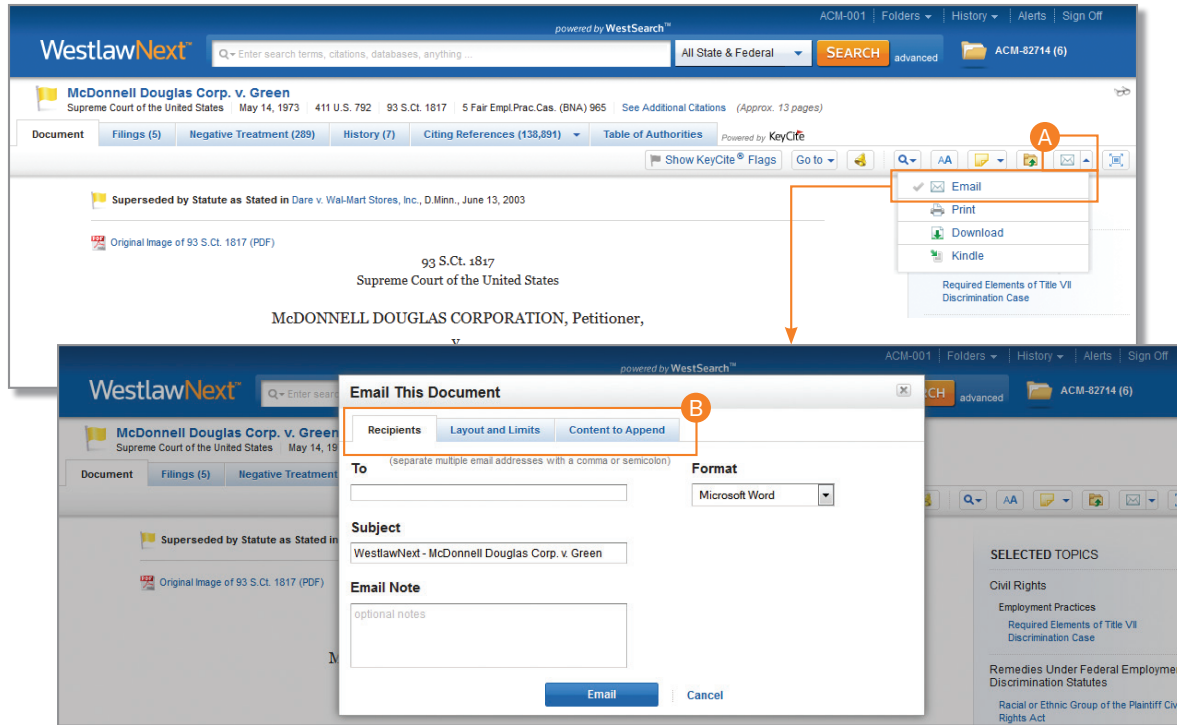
ACM-001 | Folders | History | Alerts | Sign Off

powered by WestSearch™

WestlawNext™

Enter search terms, citations, databases, anything ...

All State & Federal

SEARCH advanced

ACM-82714 (6)

McDonnell Douglas Corp. v. Green

Supreme Court of the United States | May 14, 1973 | 411 U.S. 792 | 93 S.Ct. 1817 | 5 Fair Empl.Prac.Cas. (BNA) 965 | See Additional Citations (Approx. 13 pages)

Document | Filings (5) | Negative Treatment (289) | History (7) | Citing References (138,891) | Table of Authorities | Powered by KeyCite

Show KeyCite® Flags | Go to | AA

A

Email
Print
Download
Kindle

Superseded by Statute as Stated in Dare v. Wal-Mart Stores, Inc., D.Minn., June 13, 2003

Original Image of 93 S.Ct. 1817 (PDF)

93 S.Ct. 1817
Supreme Court of the United States

McDONNELL DOUGLAS CORPORATION, Petitioner,

Required Elements of Title VII Discrimination Case

ACM-001 | Folders | History | Alerts | Sign Off

powered by WestSearch™

WestlawNext™

advanced

ACM-82714 (6)

McDonnell Douglas Corp. v. Green

Supreme Court of the United States | May 14,

Document | Filings (5) | Negative Treatment

Superseded by Statute as Stated in

Original Image of 93 S.Ct. 1817 (PDF)

Email This Document

B

Recipients | Layout and Limits | Content to Append

To (separate multiple email addresses with a comma or semicolon)

Format

Microsoft Word

Subject

WestlawNext - McDonnell Douglas Corp. v. Green

Email Note

optional notes

Email | Cancel

SELECTED TOPICS

Civil Rights

Employment Practices

Required Elements of Title VII Discrimination Case

Remedies Under Federal Employme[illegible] Discrimination Statutes

Racial or Ethnic Group of the Plaintiff Civ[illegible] Rights Act